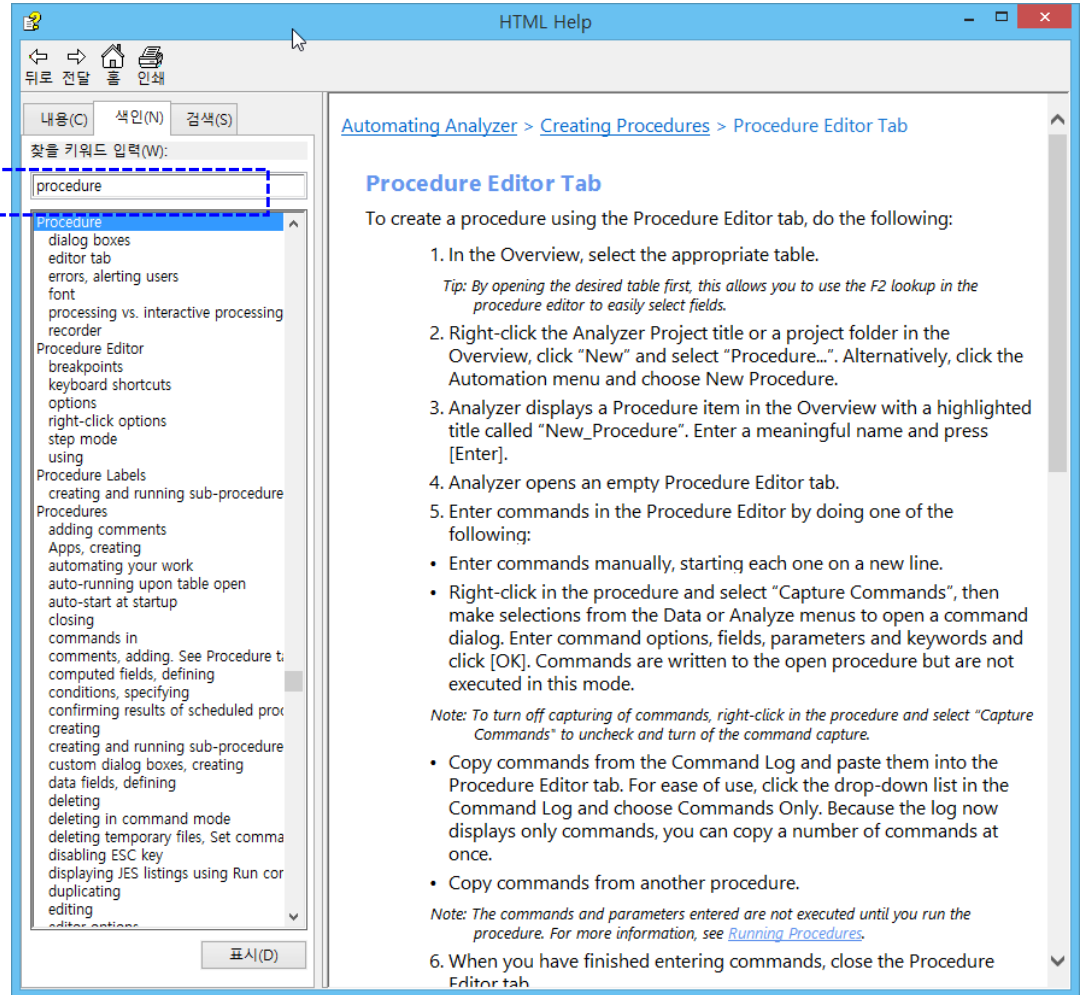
HTML Help

뒤로 전달 홈 인쇄

내용(C) 색인(N) 검색(S)

찾을 키워드 입력(W):

procedure

Procedure
dialog boxes
editor tab
errors, alerting users
font
processing vs. interactive processing
recorder
Procedure Editor
breakpoints
keyboard shortcuts
options
right-click options
step mode
using
Procedure Labels
creating and running sub-procedure
Procedures
adding comments
Apps, creating
automating your work
auto-running upon table open
auto-start at startup
closing
commands in
comments, adding. See Procedure t
computed fields, defining
conditions, specifying
confirming results of scheduled pro
creating
creating and running sub-procedure
custom dialog boxes, creating
data fields, defining
deleting
deleting in command mode
deleting temporary files, Set comma
disabling ESC key
displaying JES listings using Run co
duplicating
editing

표시(D)

Automating Analyzer > Creating Procedures > Procedure Editor Tab

Procedure Editor Tab

To create a procedure using the Procedure Editor tab, do the following:

1. In the Overview, select the appropriate table.

Tip: By opening the desired table first, this allows you to use the F2 lookup in the procedure editor to easily select fields.

2. Right-click the Analyzer Project title or a project folder in the Overview, click "New" and select "Procedure...". Alternatively, click the Automation menu and choose New Procedure.

3. Analyzer displays a Procedure item in the Overview with a highlighted title called "New_Procedure". Enter a meaningful name and press [Enter].

4. Analyzer opens an empty Procedure Editor tab.

5. Enter commands in the Procedure Editor by doing one of the following:

• Enter commands manually, starting each one on a new line.

• Right-click in the procedure and select "Capture Commands", then make selections from the Data or Analyze menus to open a command dialog. Enter command options, fields, parameters and keywords and click [OK]. Commands are written to the open procedure but are not executed in this mode.

Note: To turn off capturing of commands, right-click in the procedure and select "Capture Commands" to uncheck and turn of the command capture.

• Copy commands from the Command Log and paste them into the Procedure Editor tab. For ease of use, click the drop-down list in the Command Log and choose Commands Only. Because the log now displays only commands, you can copy a number of commands at once.

• Copy commands from another procedure.

Note: The commands and parameters entered are not executed until you run the procedure. For more information, see Running Procedures.

6. When you have finished entering commands, close the Procedure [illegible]